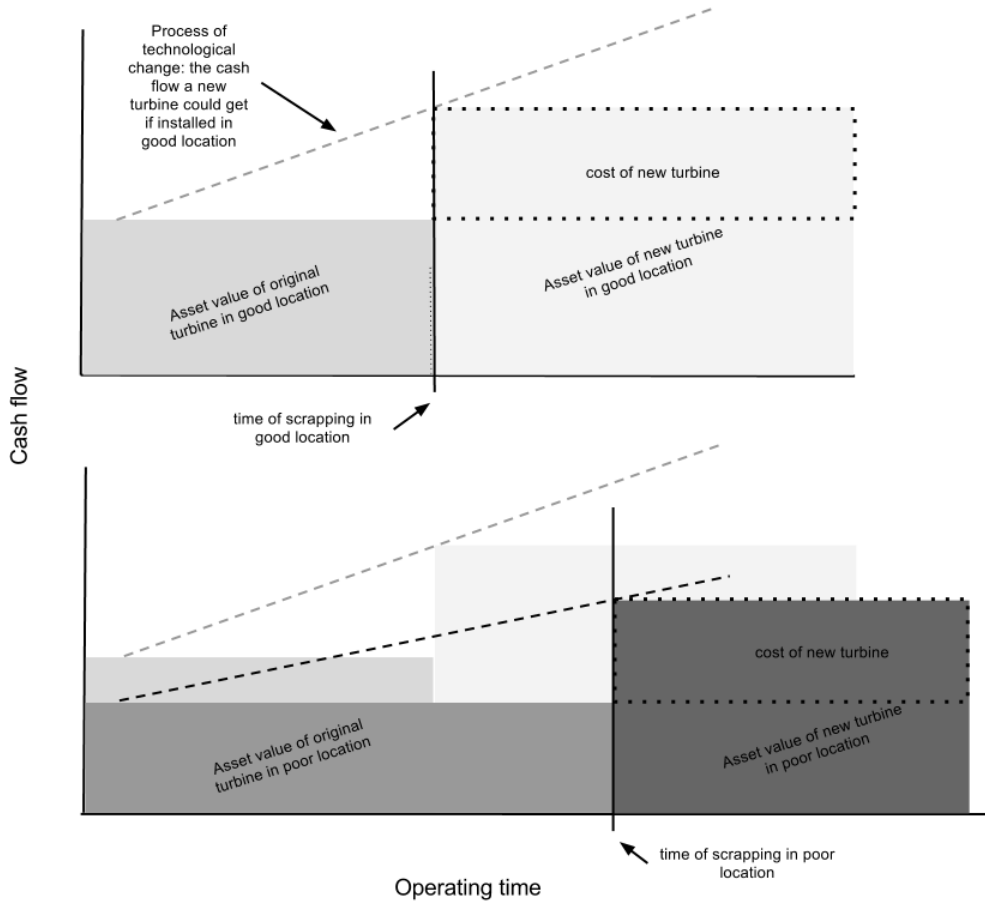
Process of technological change: the cash flow a new turbine could get if installed in good location

cost of new turbine

Asset value of original turbine in good location

Asset value of new turbine in good location

time of scrapping in good location

Cash flow

cost of new turbine

Asset value of original turbine in poor location

Asset value of new turbine in poor location

time of scrapping in poor location

Operating time